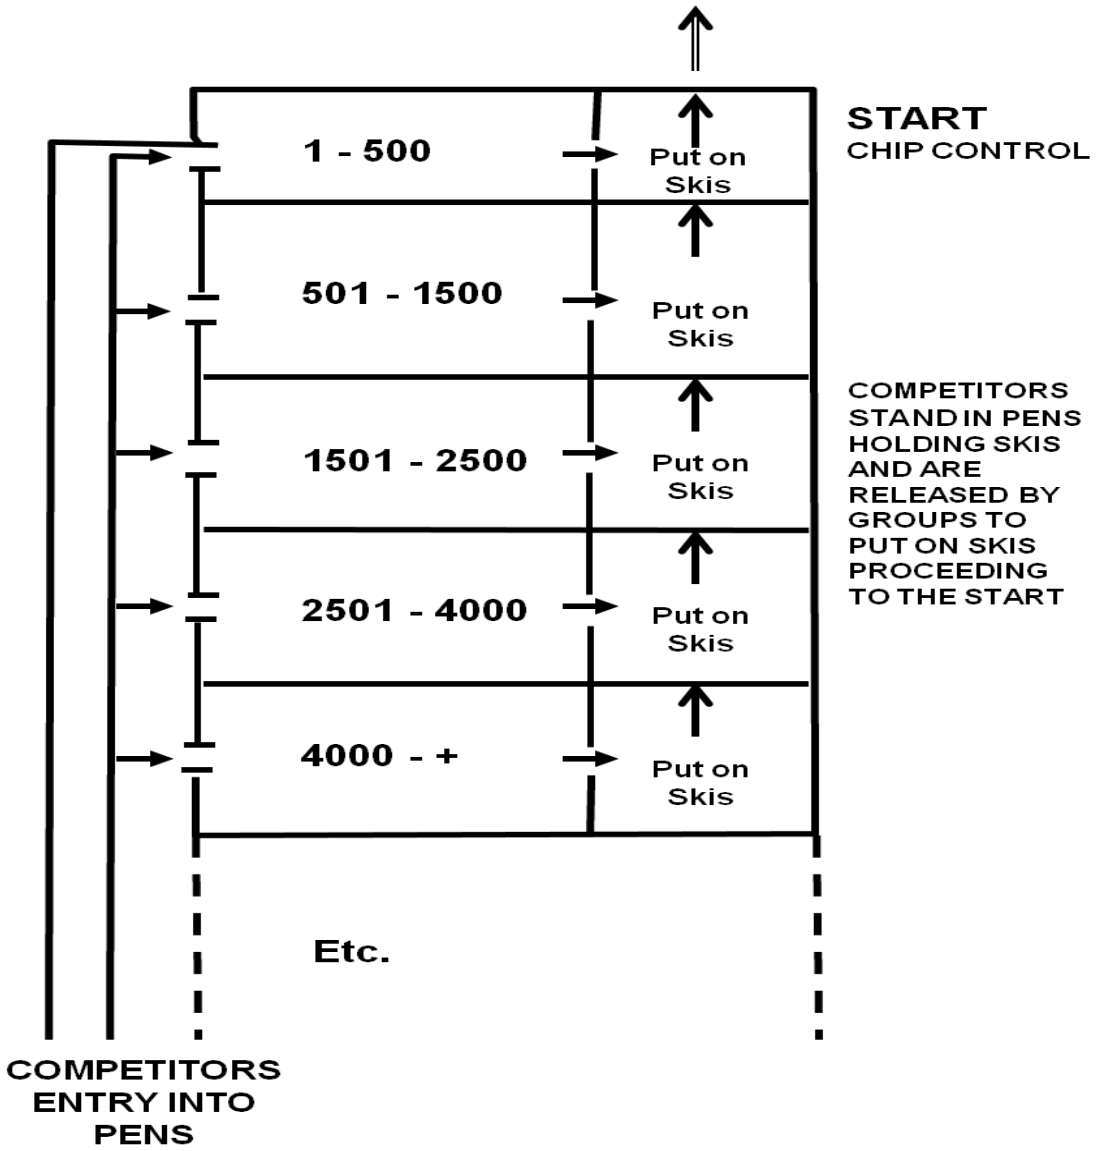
START
CHIP CONTROL

1 - 500
Put on Skis

501 - 1500
Put on Skis

1501 - 2500
Put on Skis

2501 - 4000
Put on Skis

4000 - +
Put on Skis

COMPETITORS STAND IN PENS HOLDING SKIS AND ARE RELEASED BY GROUPS TO PUT ON SKIS PROCEEDING TO THE START

Etc.

COMPETITORS ENTRY INTO PENS